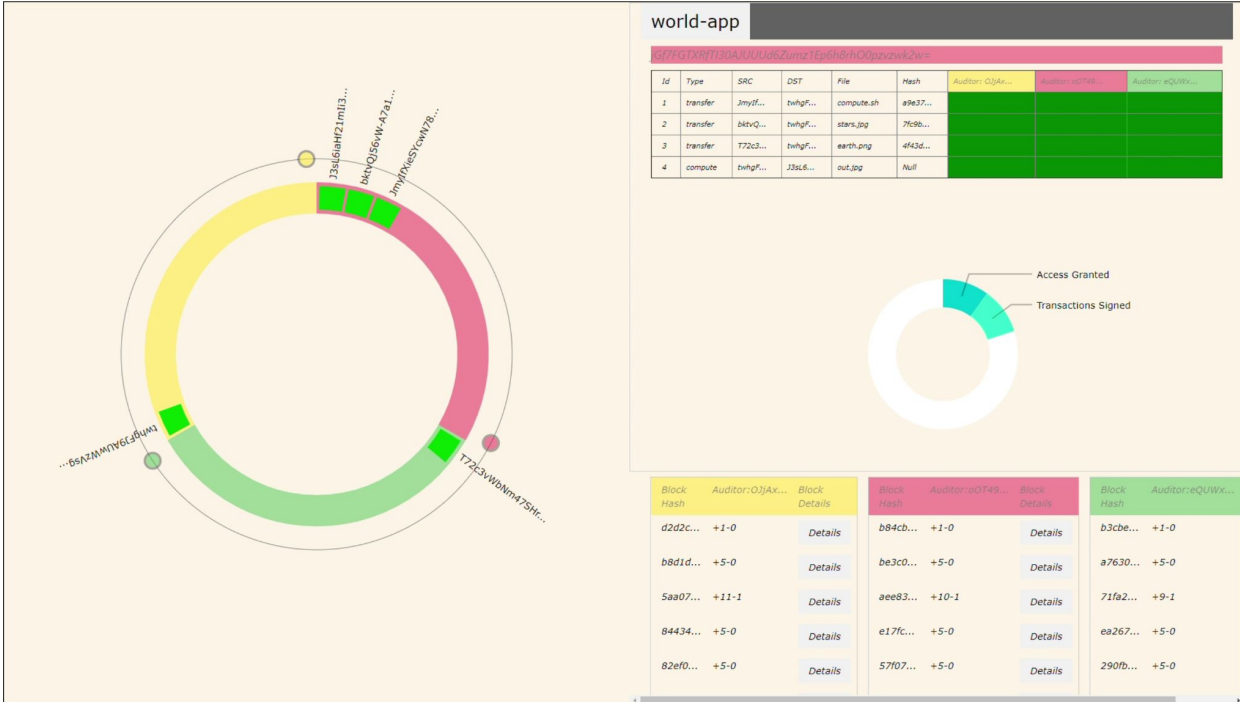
J3sL6jaHf21mII3...
bktvQJ56vW-A7a1...
JmyIfXieSYcwN78...
twhgFJ9AUwWzvsg...
T72c3vWbNm47SHr...

world-app

jGf7FGTXRJTI30AJUUUd6Zumz1Ep6h8rhO0pzvzwk2w=

| Id | Type | SRC | DST | File | Hash | Auditor: OJjAx... | Auditor: oOT49... | Auditor: eQUWx... |
|---|---|---|---|---|---|---|---|---|
| 1 | transfer | JmyIf... | twhgF... | compute.sh | a9e37... | | | |
| 2 | transfer | bktvQ... | twhgF... | stars.jpg | 7fc9b... | | | |
| 3 | transfer | T72c3... | twhgF... | earth.png | 4f43d... | | | |
| 4 | compute | twhgF... | J3sL6... | out.jpg | Null | | | |

Access Granted
Transactions Signed

| Block Hash | Auditor:OJjAx... | Block Details |
|---|---|---|
| d2d2c... | +1-0 | Details |
| b8d1d... | +5-0 | Details |
| 5aa07... | +11-1 | Details |
| 84434... | +5-0 | Details |
| 82ef0... | +5-0 | Details |

| Block Hash | Auditor:oOT49... | Block Details |
|---|---|---|
| b84cb... | +1-0 | Details |
| be3c0... | +5-0 | Details |
| aee83... | +10-1 | Details |
| e17fc... | +5-0 | Details |
| 57f07... | +5-0 | Details |

| Block Hash | Auditor:eQUWx... |
|---|---|
| b3cbe... | +1-0 |
| a7630... | +5-0 |
| 71fa2... | +9-1 |
| ea267... | +5-0 |
| 290fb... | +5-0 |